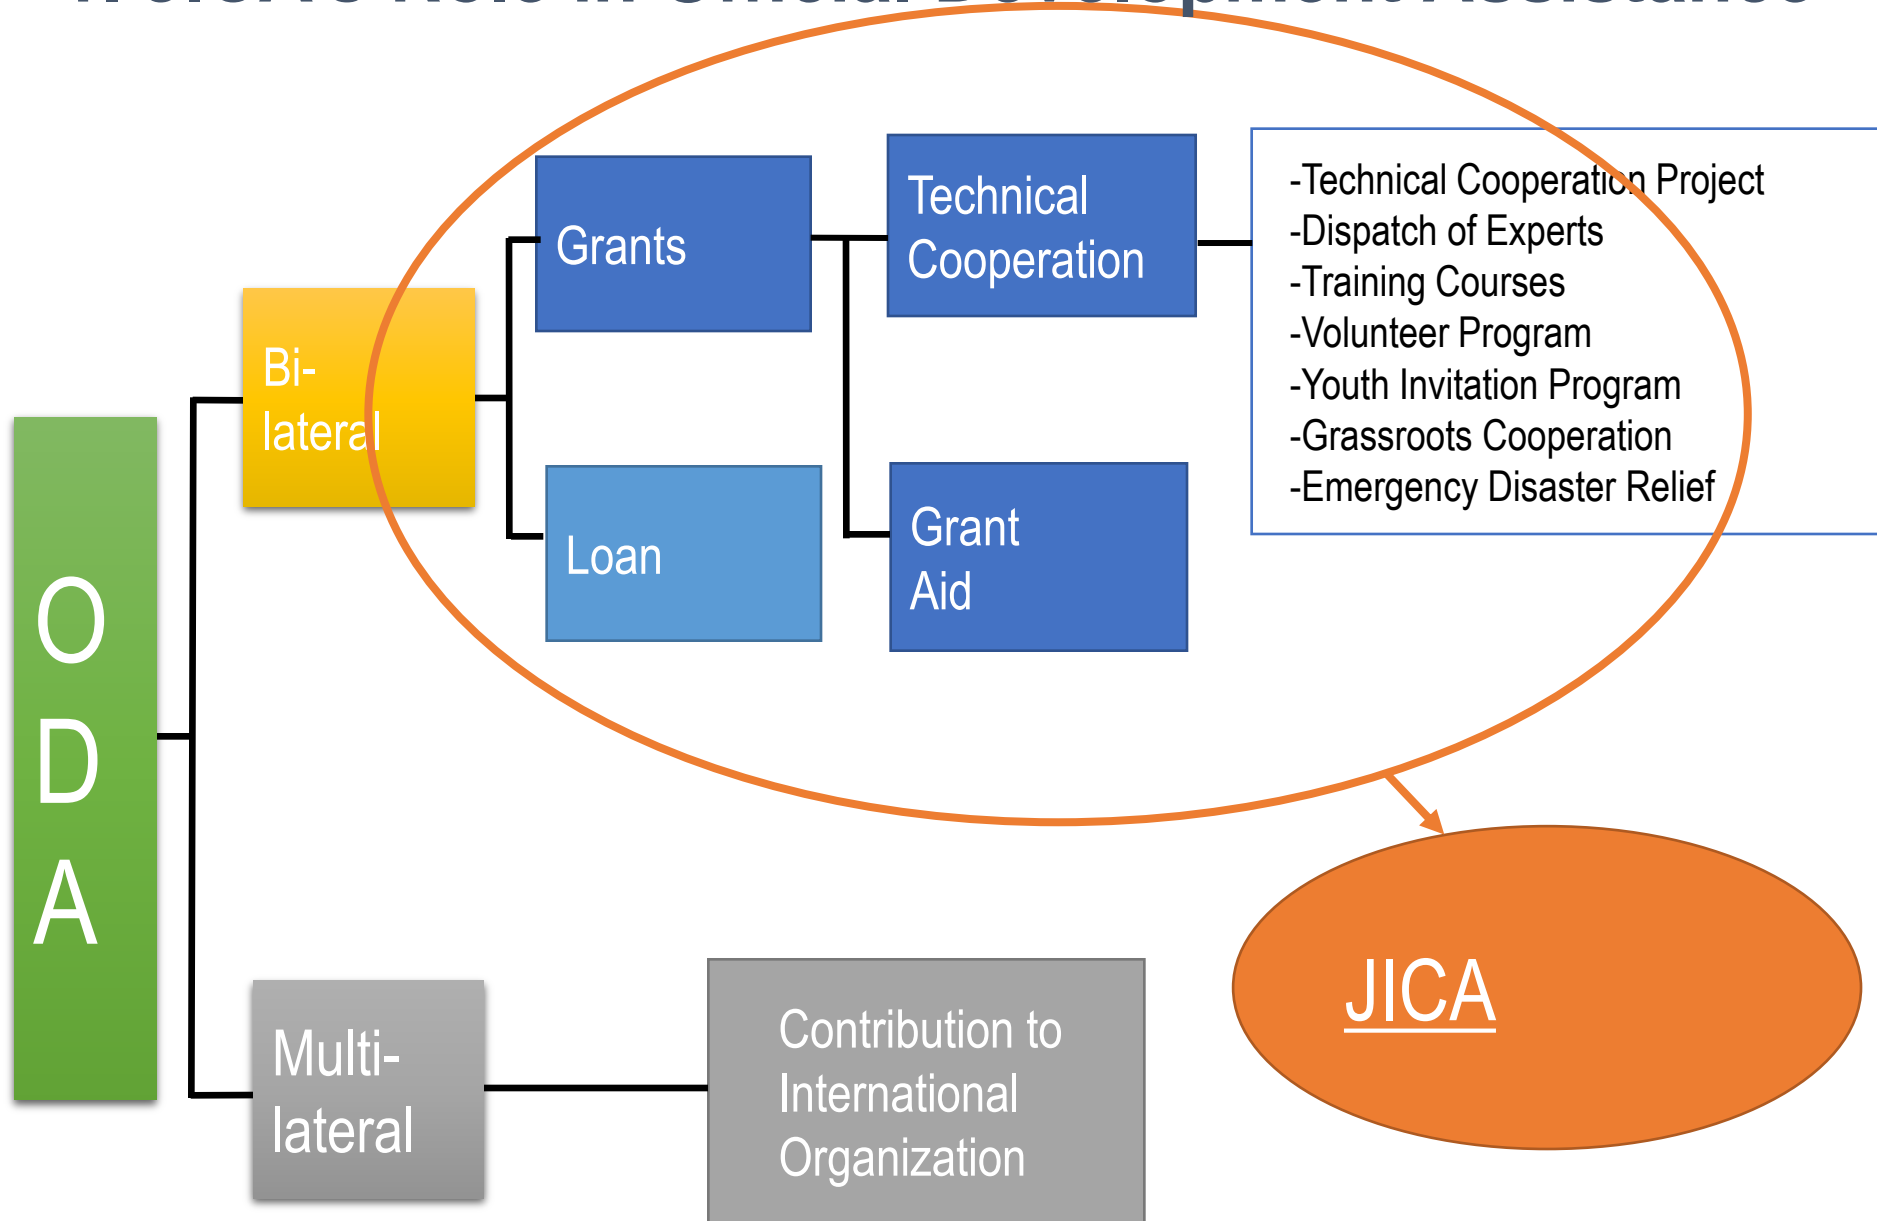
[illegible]

ODA

Bi-lateral

Grants

Loan

Technical Cooperation

Grant Aid

-Technical Cooperation Project
-Dispatch of Experts
-Training Courses
-Volunteer Program
-Youth Invitation Program
-Grassroots Cooperation
-Emergency Disaster Relief

JICA

Multi-lateral

Contribution to International Organization